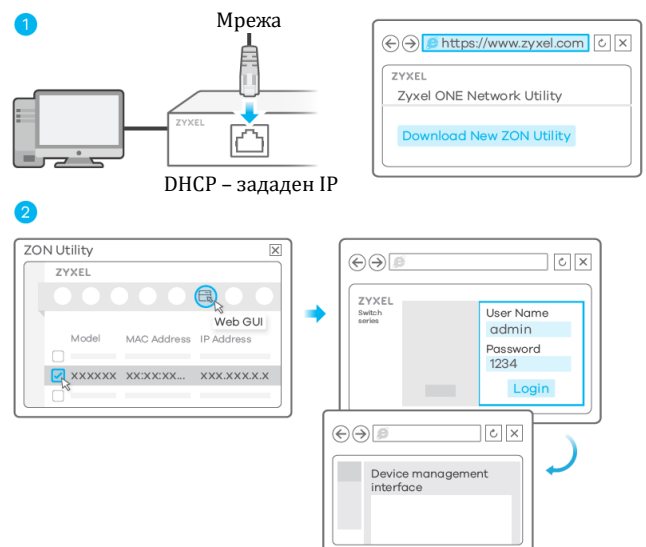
1

Мрежа

ZYXEL

DHCP – зададен IP

https://www.zyxel.com

ZYXEL

Zyxel ONE Network Utility

Download New ZON Utility

2

ZON Utility

ZYXEL

Web GUI

Model MAC Address IP Address

XXXXXX XX:XX:XX... XXX.XXX.X.X

ZYXEL
Switch series

User Name
admin

Password
1234

Login

Device management interface